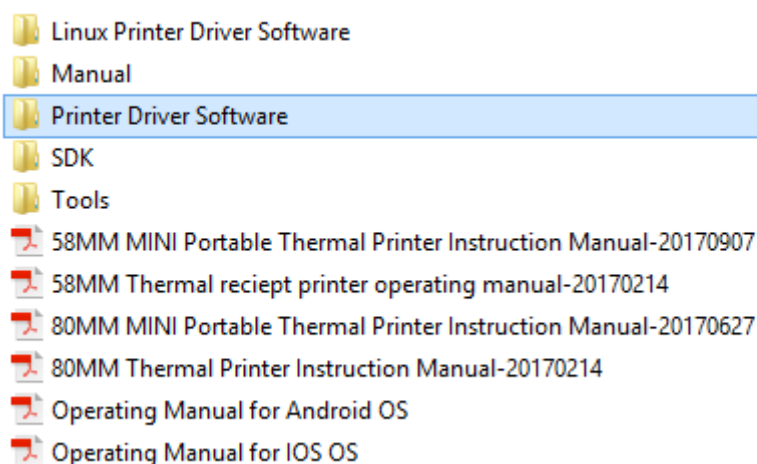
Linux Printer Driver Software
Manual
Printer Driver Software
SDK
Tools
58MM MINI Portable Thermal Printer Instruction Manual-20170907
58MM Thermal reciept printer operating manual-20170214
80MM MINI Portable Thermal Printer Instruction Manual-20170627
80MM Thermal Printer Instruction Manual-20170214
Operating Manual for Android OS
Operating Manual for IOS OS